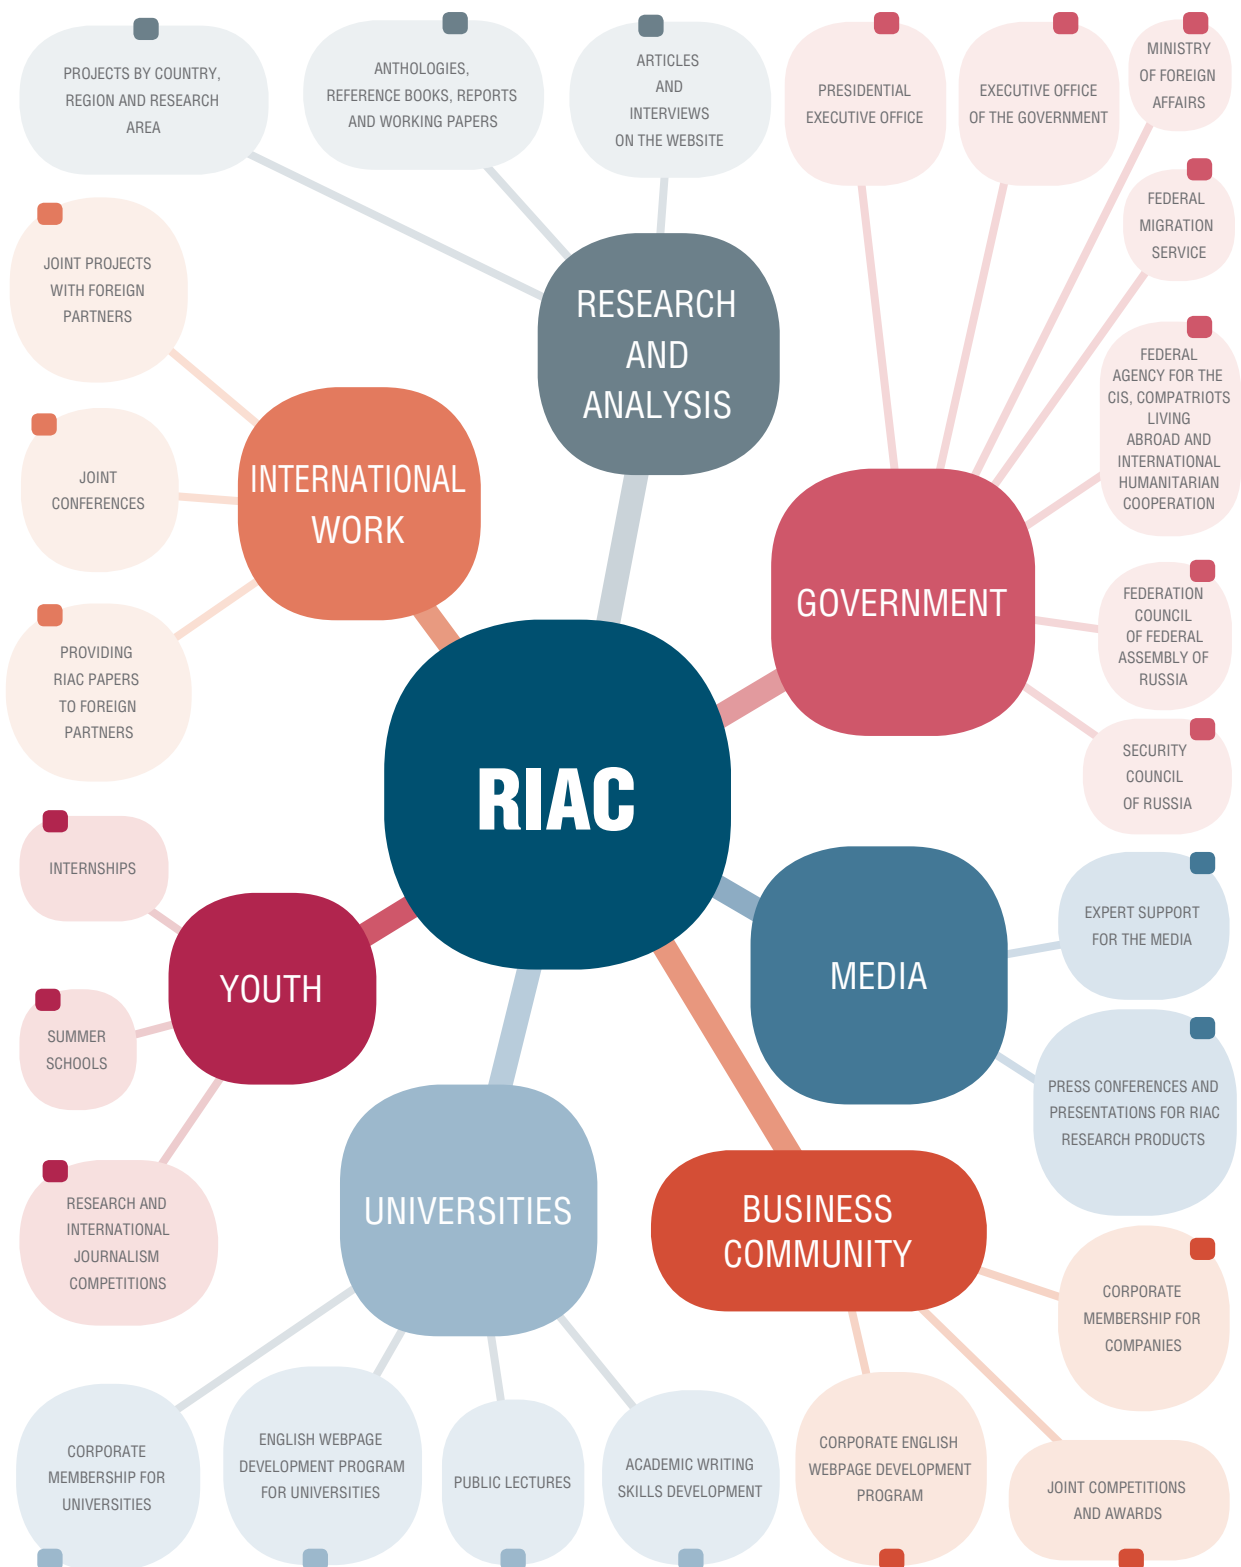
PROJECTS BY COUNTRY, REGION AND RESEARCH AREA

ANTHOLOGIES, REFERENCE BOOKS, REPORTS AND WORKING PAPERS

ARTICLES AND INTERVIEWS ON THE WEBSITE

PRESIDENTIAL EXECUTIVE OFFICE

EXECUTIVE OFFICE OF THE GOVERNMENT

MINISTRY OF FOREIGN AFFAIRS

FEDERAL MIGRATION SERVICE

RESEARCH AND ANALYSIS

JOINT PROJECTS WITH FOREIGN PARTNERS

FEDERAL AGENCY FOR THE CIS, COMPATRIOTS LIVING ABROAD AND INTERNATIONAL HUMANITARIAN COOPERATION

INTERNATIONAL WORK

JOINT CONFERENCES

GOVERNMENT

PROVIDING RIAC PAPERS TO FOREIGN PARTNERS

FEDERATION COUNCIL OF FEDERAL ASSEMBLY OF RUSSIA

SECURITY COUNCIL OF RUSSIA

RIAC

INTERNSHIPS

EXPERT SUPPORT FOR THE MEDIA

YOUTH

MEDIA

SUMMER SCHOOLS

PRESS CONFERENCES AND PRESENTATIONS FOR RIAC RESEARCH PRODUCTS

RESEARCH AND INTERNATIONAL JOURNALISM COMPETITIONS

UNIVERSITIES

BUSINESS COMMUNITY

CORPORATE MEMBERSHIP FOR COMPANIES

CORPORATE MEMBERSHIP FOR UNIVERSITIES

ENGLISH WEBPAGE DEVELOPMENT PROGRAM FOR UNIVERSITIES

PUBLIC LECTURES

ACADEMIC WRITING SKILLS DEVELOPMENT

CORPORATE ENGLISH WEBPAGE DEVELOPMENT PROGRAM

JOINT COMPETITIONS AND AWARDS